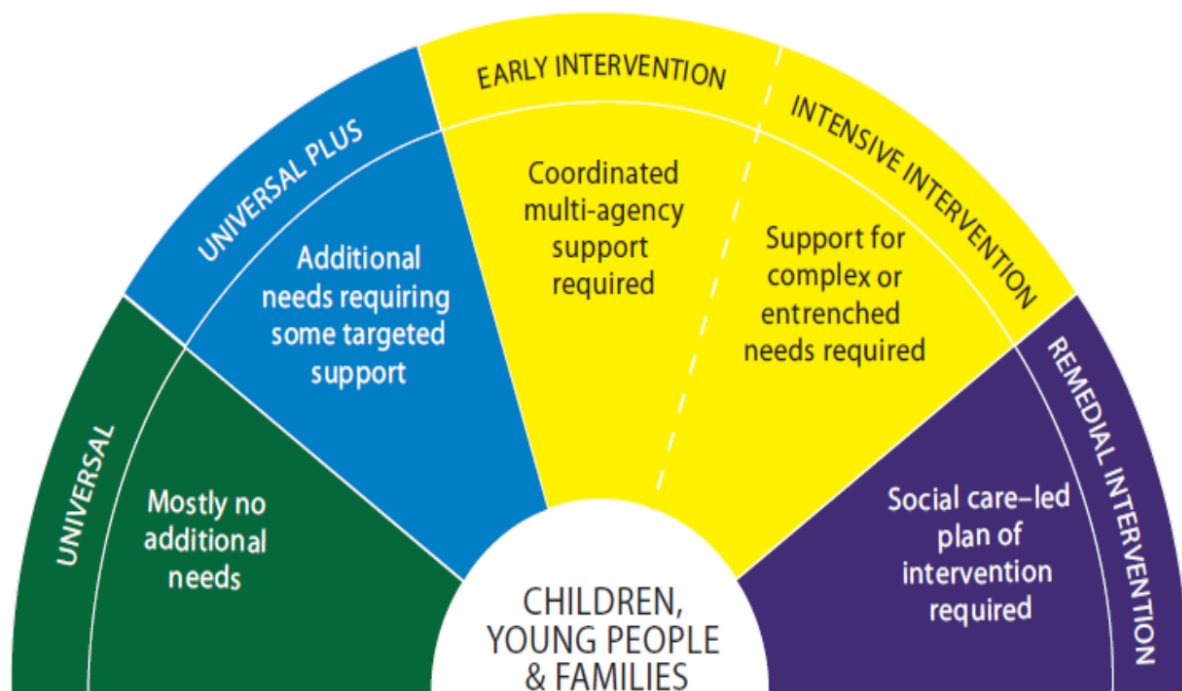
UNIVERSAL

Mostly no additional needs

UNIVERSAL PLUS

Additional needs requiring some targeted support

EARLY INTERVENTION

Coordinated multi-agency support required

INTENSIVE INTERVENTION

Support for complex or entrenched needs required

REMEDIAL INTERVENTION

Social care–led plan of intervention required

CHILDREN, YOUNG PEOPLE & FAMILIES